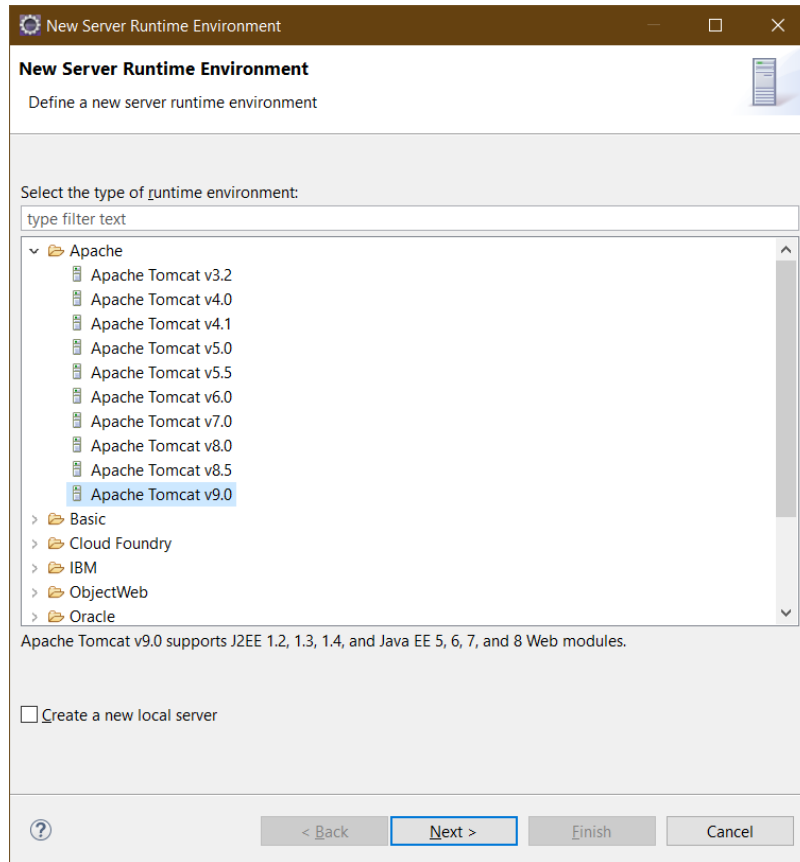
New Server Runtime Environment

New Server Runtime Environment

Define a new server runtime environment

Select the type of runtime environment:

type filter text

Apache
Apache Tomcat v3.2
Apache Tomcat v4.0
Apache Tomcat v4.1
Apache Tomcat v5.0
Apache Tomcat v5.5
Apache Tomcat v6.0
Apache Tomcat v7.0
Apache Tomcat v8.0
Apache Tomcat v8.5
Apache Tomcat v9.0
Basic
Cloud Foundry
IBM
ObjectWeb
Oracle

Apache Tomcat v9.0 supports J2EE 1.2, 1.3, 1.4, and Java EE 5, 6, 7, and 8 Web modules.

Create a new local server

?

< Back

Next >

Finish

Cancel